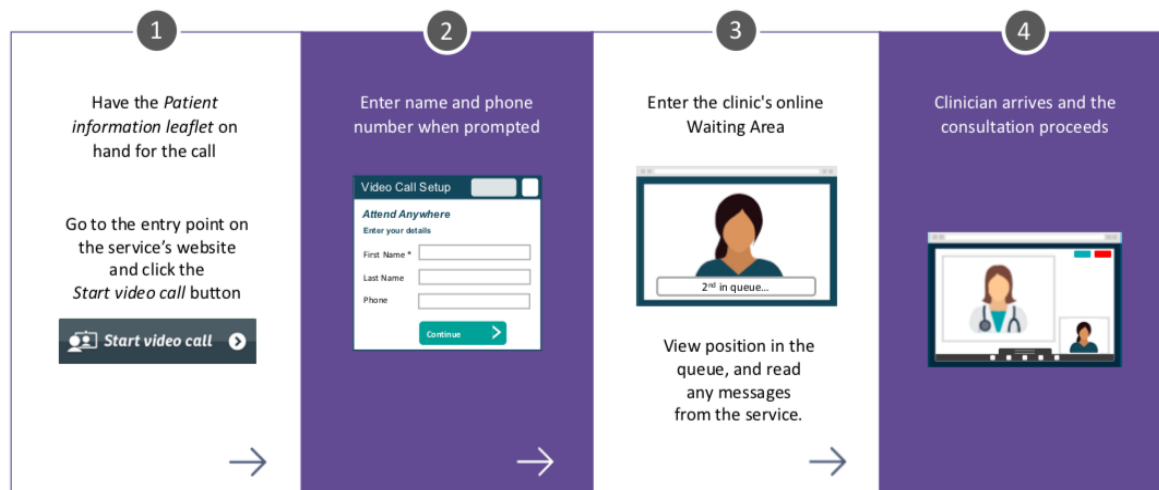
1

Have the *Patient information leaflet* on hand for the call

Go to the entry point on the service's website and click the *Start video call* button

Start video call

2

Enter name and phone number when prompted

Video Call Setup

*Attend Anywhere*

Enter your details

First Name *

Last Name

Phone

Continue

3

Enter the clinic's online Waiting Area

$2^{nd}$ in queue...

View position in the queue, and read any messages from the service.

4

Clinician arrives and the consultation proceeds